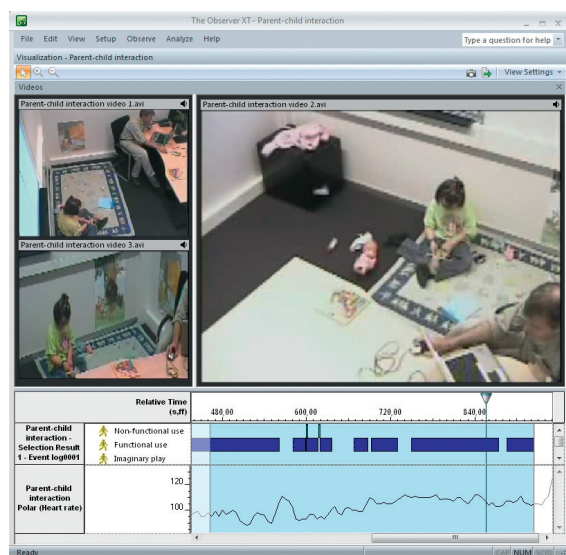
The Observer XT - Parent-child interaction

File Edit View Setup Observe Analyze Help

Type a question for help

Visualization - Parent-child interaction

View Settings

Videos

Parent-child interaction video 1.avi

Parent-child interaction video 2.avi

Parent-child interaction video 3.avi

Relative Time (s,ff)

480,00

600,00

720,00

840,00

Parent-child interaction - Selection Result 1 - Event log0001

Non-functional use

Functional use

Imaginary play

Parent-child interaction Polar (Heart rate)

120

100

Ready

CAP NUM SCRL